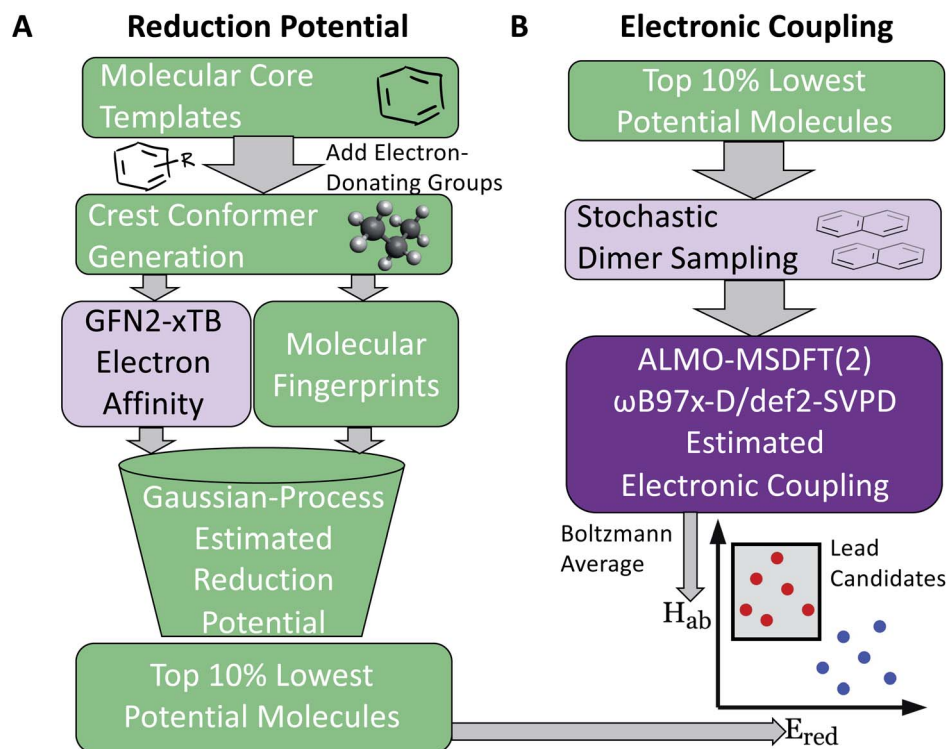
A Reduction Potential

Molecular Core Templates

R

Add Electron-Donating Groups

Crest Conformer Generation

GFN2-xTB Electron Affinity

Molecular Fingerprints

Gaussian-Process Estimated Reduction Potential

Top 10% Lowest Potential Molecules

B Electronic Coupling

Top 10% Lowest Potential Molecules

Stochastic Dimer Sampling

ALMO-MSDFT(2) ωB97x-D/def2-SVPD Estimated Electronic Coupling

Boltzmann Average

$H_{ab}$

Lead Candidates

$E_{red}$